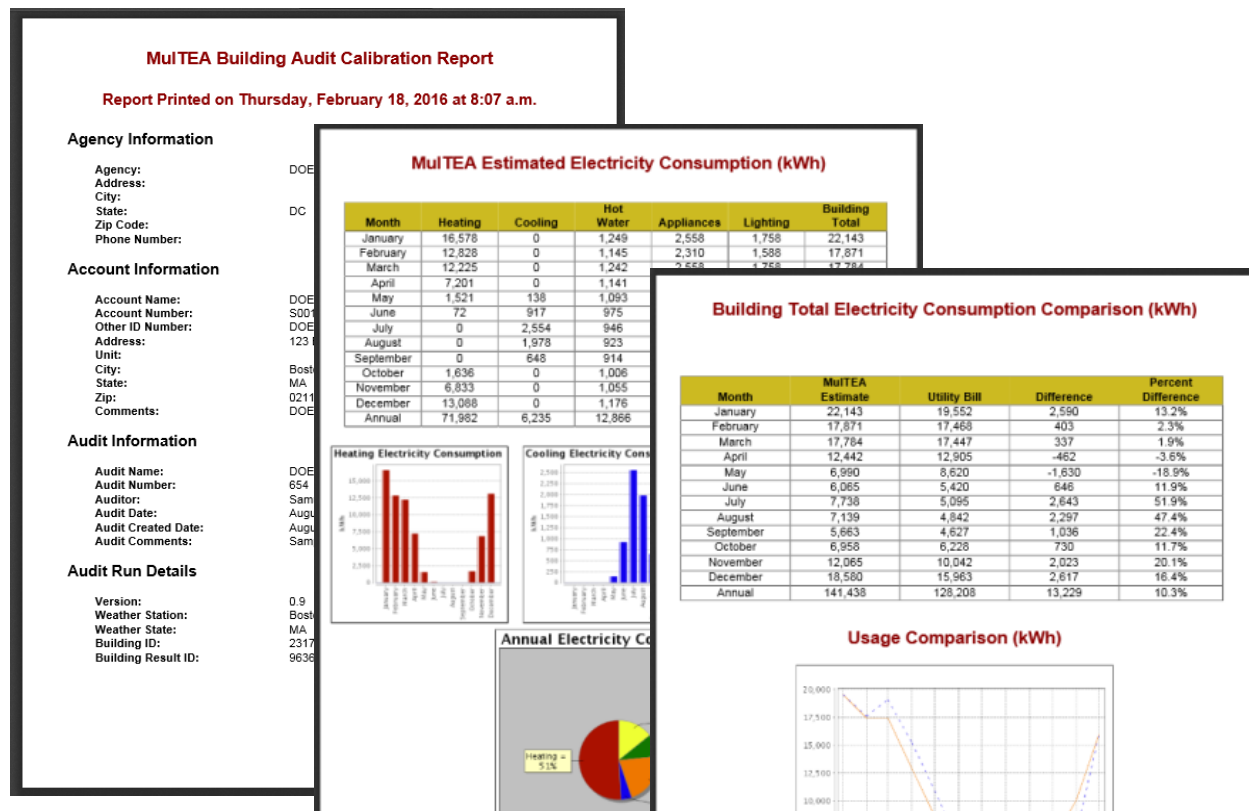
MulTEA Building Audit Calibration Report

Report Printed on Thursday, February 18, 2016 at 8:07 a.m.

Agency Information

Agency: DOE
Address:
City:
State: DC
Zip Code:
Phone Number:

Account Information

Account Name: DOE
Account Number: S001
Other ID Number: DOE
Address: 123 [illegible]
Unit:
City: Bost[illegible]
State: MA
Zip: 0211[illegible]
Comments: DOE

Audit Information

Audit Name: DOE
Audit Number: 654
Auditor: Sam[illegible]
Audit Date: Augu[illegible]
Audit Created Date: Augu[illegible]
Audit Comments: Sam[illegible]

Audit Run Details

Version: 0.9
Weather Station: Bost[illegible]
Weather State: MA
Building ID: 2317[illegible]
Building Result ID: 9636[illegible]

MulTEA Estimated Electricity Consumption (kWh)

| Month | Heating | Cooling | Hot Water | Appliances | Lighting | Building Total |
|---|---|---|---|---|---|---|
| January | 16,578 | 0 | 1,249 | 2,558 | 1,758 | 22,143 |
| February | 12,828 | 0 | 1,145 | 2,310 | 1,588 | 17,871 |
| March | 12,225 | 0 | 1,242 | 2,558 | 1,758 | 17,784 |
| April | 7,201 | 0 | 1,141 | | | |
| May | 1,521 | 138 | 1,093 | | | |
| June | 72 | 917 | 975 | | | |
| July | 0 | 2,554 | 946 | | | |
| August | 0 | 1,978 | 923 | | | |
| September | 0 | 648 | 914 | | | |
| October | 1,636 | 0 | 1,006 | | | |
| November | 6,833 | 0 | 1,055 | | | |
| December | 13,088 | 0 | 1,176 | | | |
| Annual | 71,982 | 6,235 | 12,866 | | | |

Heating Electricity Consumption
15,000
12,500
10,000
7,500
5,000
2,500
0
kWh
January February March April May June July August September October November December

Cooling Electricity Cons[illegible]
2,500
2,250
2,000
1,750
1,500
1,250
1,000
750
500
250
0
kWh
January February March April May June July Aug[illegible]

Annual Electricity Co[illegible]
Heating = 51%

Building Total Electricity Consumption Comparison (kWh)

| Month | MulTEA Estimate | Utility Bill | Difference | Percent Difference |
|---|---|---|---|---|
| January | 22,143 | 19,552 | 2,590 | 13.2% |
| February | 17,871 | 17,468 | 403 | 2.3% |
| March | 17,784 | 17,447 | 337 | 1.9% |
| April | 12,442 | 12,905 | -462 | -3.6% |
| May | 6,990 | 8,620 | -1,630 | -18.9% |
| June | 6,065 | 5,420 | 646 | 11.9% |
| July | 7,738 | 5,095 | 2,643 | 51.9% |
| August | 7,139 | 4,842 | 2,297 | 47.4% |
| September | 5,663 | 4,627 | 1,036 | 22.4% |
| October | 6,958 | 6,228 | 730 | 11.7% |
| November | 12,065 | 10,042 | 2,023 | 20.1% |
| December | 18,580 | 15,963 | 2,617 | 16.4% |
| Annual | 141,438 | 128,208 | 13,229 | 10.3% |

Usage Comparison (kWh)
20,000
17,500
15,000
12,500
10,000